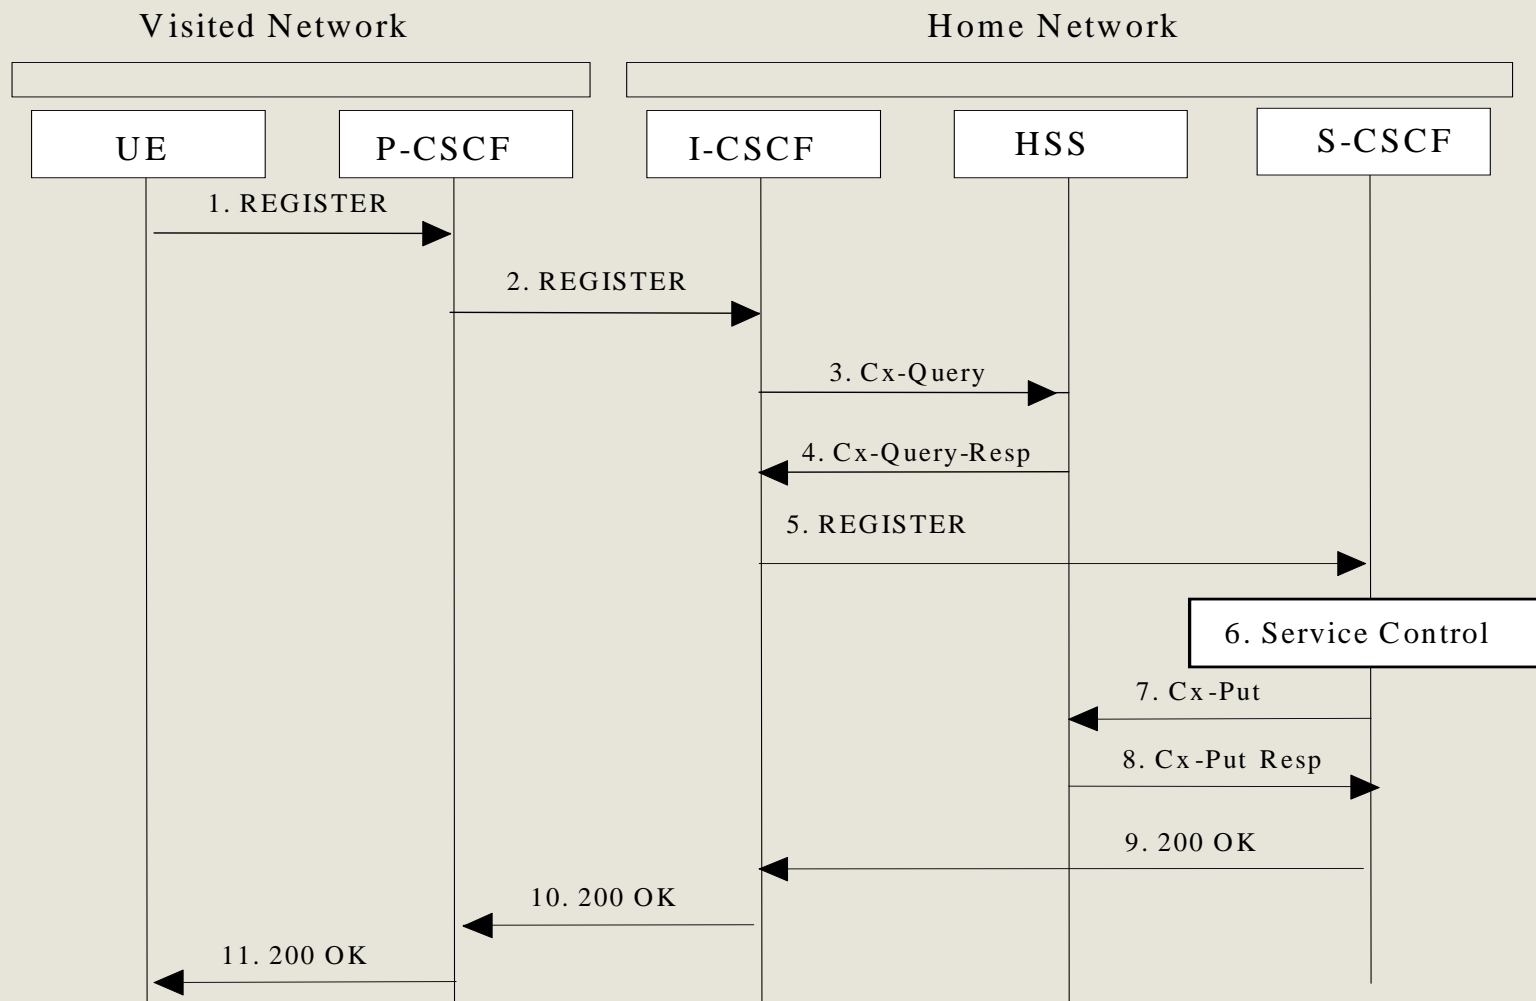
Visited Network

Home Network

UE

P-CSCF

I-CSCF

HSS

S-CSCF

1. REGISTER

2. REGISTER

3. Cx-Query

4. Cx-Query-Resp

5. REGISTER

6. Service Control

7. Cx-Put

8. Cx-Put Resp

9. 200 OK

10. 200 OK

11. 200 OK